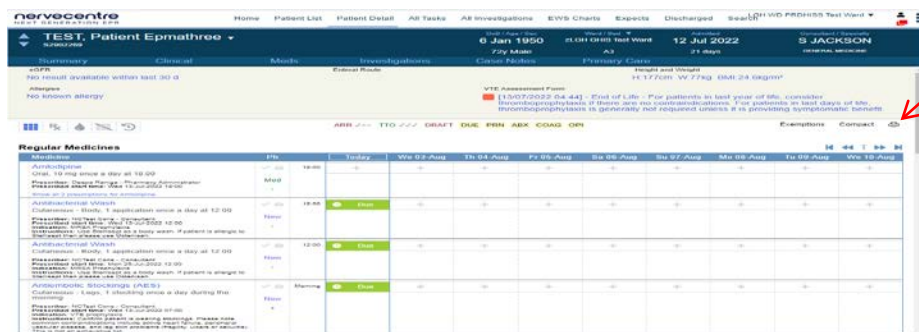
nervecentre
NEXT GENERATION EPR

Home Patient List Patient Detail All Tasks All Investigations EWS Charts Expects Discharged Search

TEST, Patient Epmathree
6 Jan 1950
72y Male
A3
12 Jul 2022
21 days
S JACKSON
GENERAL MEDICINE

Summary Clinical Meds Investigations Case Notes Primary Care

eGFR
No result available within last 30 d
Enteral Route
Height and Weight
H 177cm W 77kg BMI 24 kg/m²

Allergies
No known allergy
VTE Assessment Form
[13/07/2022 04:44] - End of Life - For patients in last year of life, consider thromboprophylaxis if there are no contraindications. For patients in last days of life, thromboprophylaxis is generally not required unless it is providing symptomatic benefit.

ARR TTO DRAFT DUE PRN ABX COAG OPN
Exemptions Compact

Regular Medicines

| Medicine | Plt | | Today | We 03-Aug | Th 04-Aug | Fr 05-Aug | Sa 06-Aug | Su 07-Aug | Mo 08-Aug | Tu 09-Aug | We 10-Aug |
|---|---|---|---|---|---|---|---|---|---|---|---|
| Amlodipine Oral, 10 mg once a day at 18:00 Prescriber: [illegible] Pharmacy Administrator Prescribed start time: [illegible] Show all 3 prescriptions for Amlodipine | Med | 18:00 | | | | | | | | | |
| Antibacterial Wash Cutaneous - Body, 1 application once a day at 12:00 Prescriber: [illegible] Prescribed start time: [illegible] Indication: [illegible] Instructions: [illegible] | New | 18:00 | Due | | | | | | | | |
| Antibacterial Wash Cutaneous - Body, 1 application once a day at 12:00 Prescriber: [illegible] Prescribed start time: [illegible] Indication: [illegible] Instructions: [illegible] | New | 12:00 | Due | | | | | | | | |
| Antiembolic Stockings (AES) Cutaneous - Legs, 1 stocking once a day during the morning Prescriber: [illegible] Prescribed start time: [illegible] Indication: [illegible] Instructions: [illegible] | New | Morning | Due | | | | | | | | |